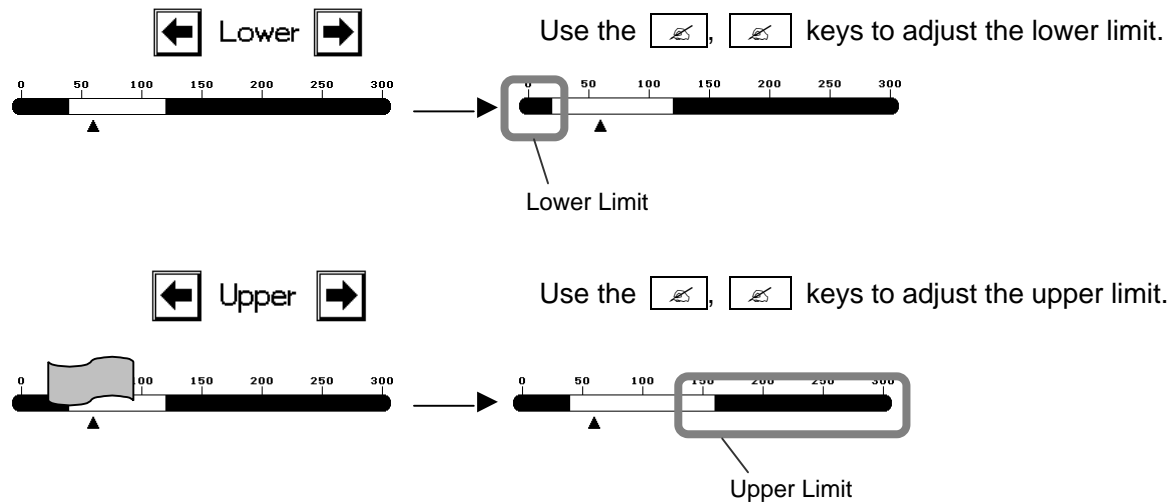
Lower

Use the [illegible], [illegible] keys to adjust the lower limit.

0 50 100 150 200 250 300

0 50 100 150 200 250 300

Lower Limit

Upper

Use the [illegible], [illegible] keys to adjust the upper limit.

0 00 150 200 250 300

0 50 100 150 200 250 300

Upper Limit